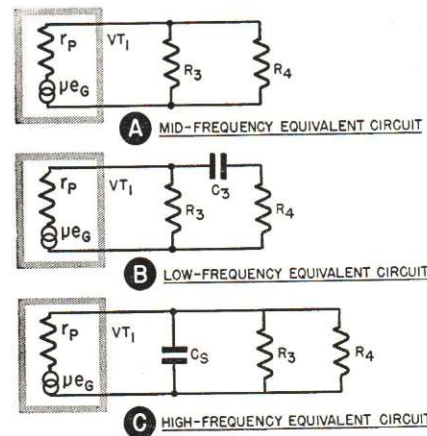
$r_P$
$VT_1$
$R_3$
$R_4$
$\mu e_G$
A MID-FREQUENCY EQUIVALENT CIRCUIT

$r_P$
$VT_1$
$C_3$
$R_3$
$R_4$
$\mu e_G$
B LOW-FREQUENCY EQUIVALENT CIRCUIT

$r_P$
$VT_1$
$C_S$
$R_3$
$R_4$
$\mu e_G$
C HIGH-FREQUENCY EQUIVALENT CIRCUIT